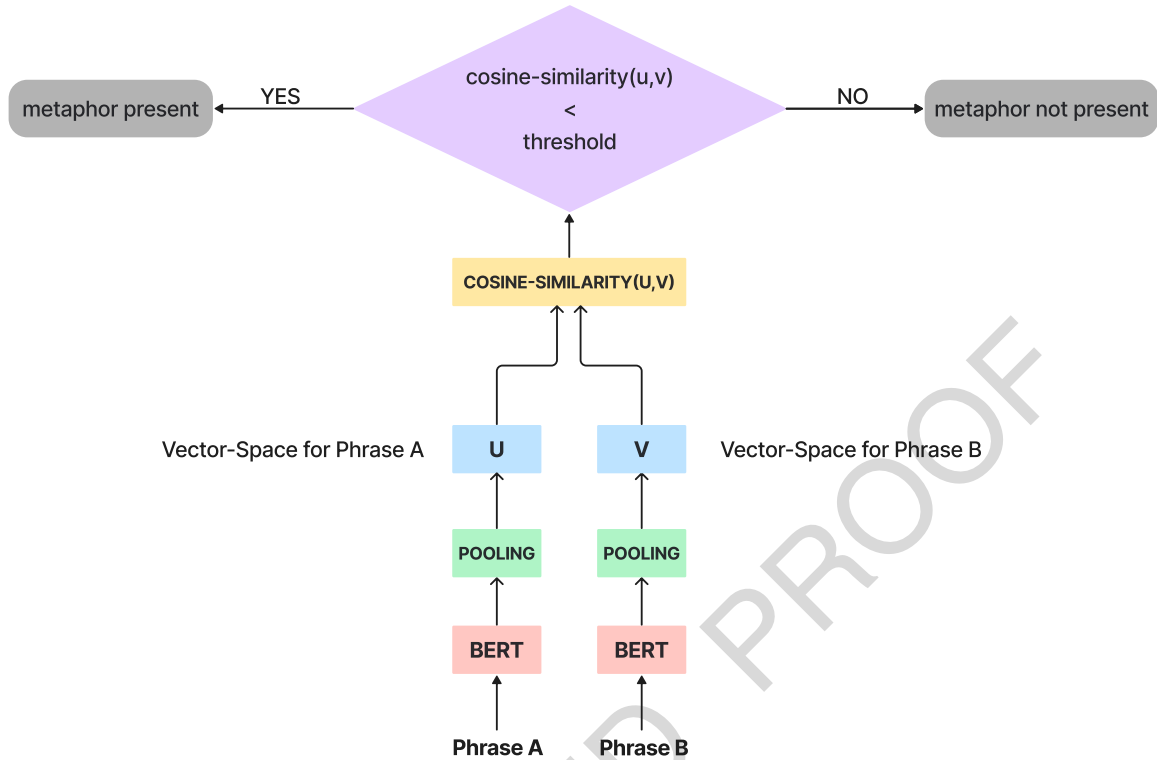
metaphor present

YES

cosine-similarity(u,v)
<
threshold

NO

metaphor not present

COSINE-SIMILARITY(U,V)

Vector-Space for Phrase A

U

V

Vector-Space for Phrase B

POOLING

POOLING

BERT

BERT

Phrase A

Phrase B

PROOF